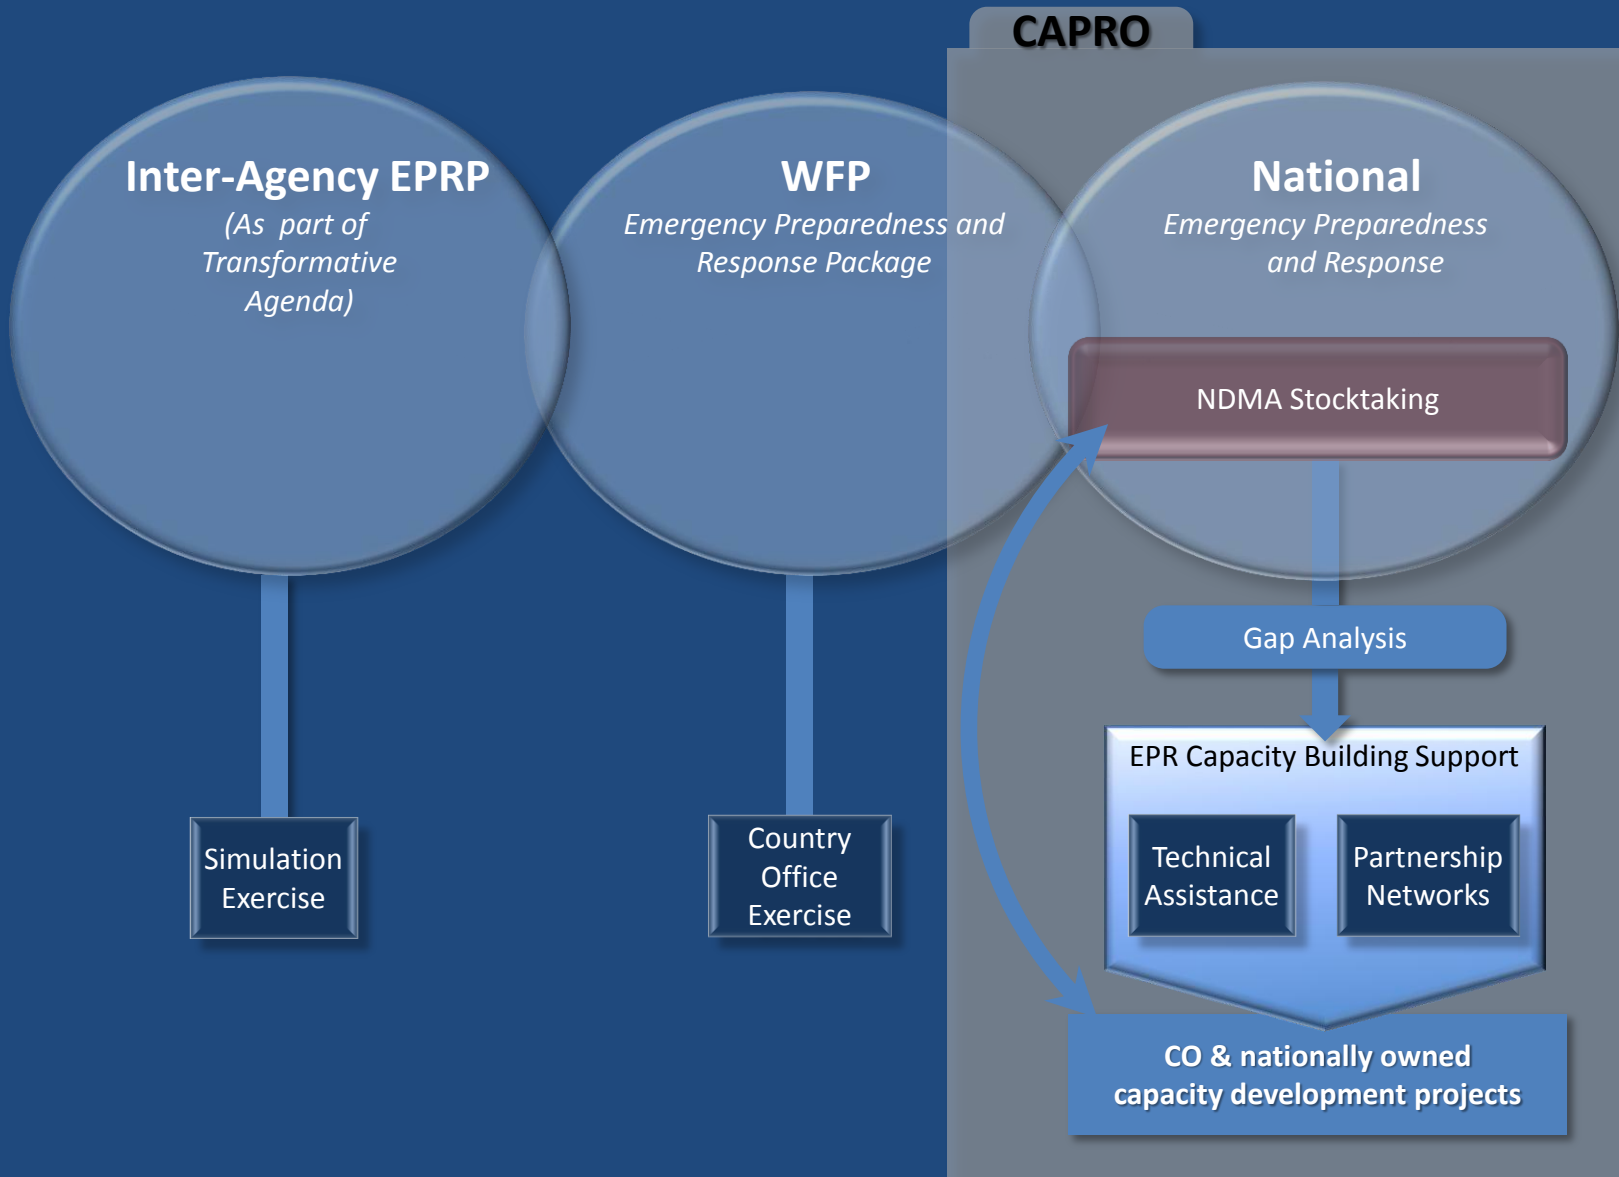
CAPRO

Inter-Agency EPRP
(As part of Transformative Agenda)

WFP
Emergency Preparedness and Response Package

National
Emergency Preparedness and Response

NDMA Stocktaking

Gap Analysis

EPR Capacity Building Support

Technical Assistance

Partnership Networks

CO & nationally owned capacity development projects

Simulation Exercise

Country Office Exercise